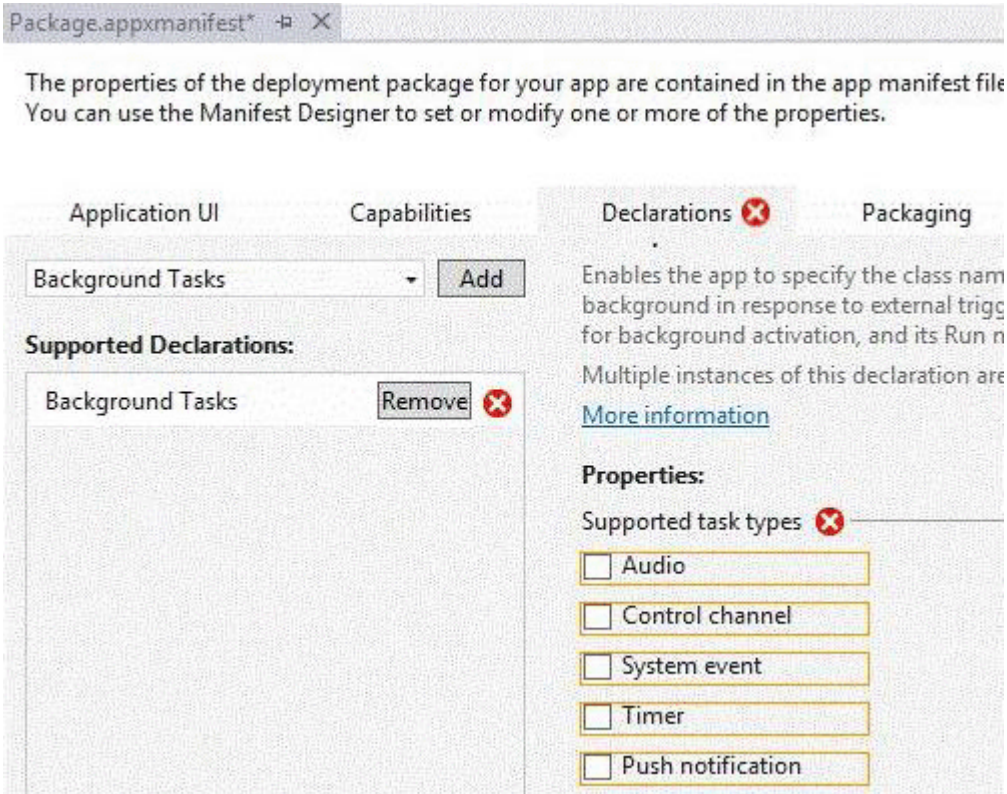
Package.appxmanifest* ⊕ ✕

The properties of the deployment package for your app are contained in the app manifest file. You can use the Manifest Designer to set or modify one or more of the properties.

Application UI Capabilities Declarations Packaging

Background Tasks Add

Supported Declarations:

Background Tasks Remove

Enables the app to specify the class nam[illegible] background in response to external trigg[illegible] for background activation, and its Run n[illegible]

Multiple instances of this declaration are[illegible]

More information

Properties:

Supported task types

Audio

Control channel

System event

Timer

Push notification